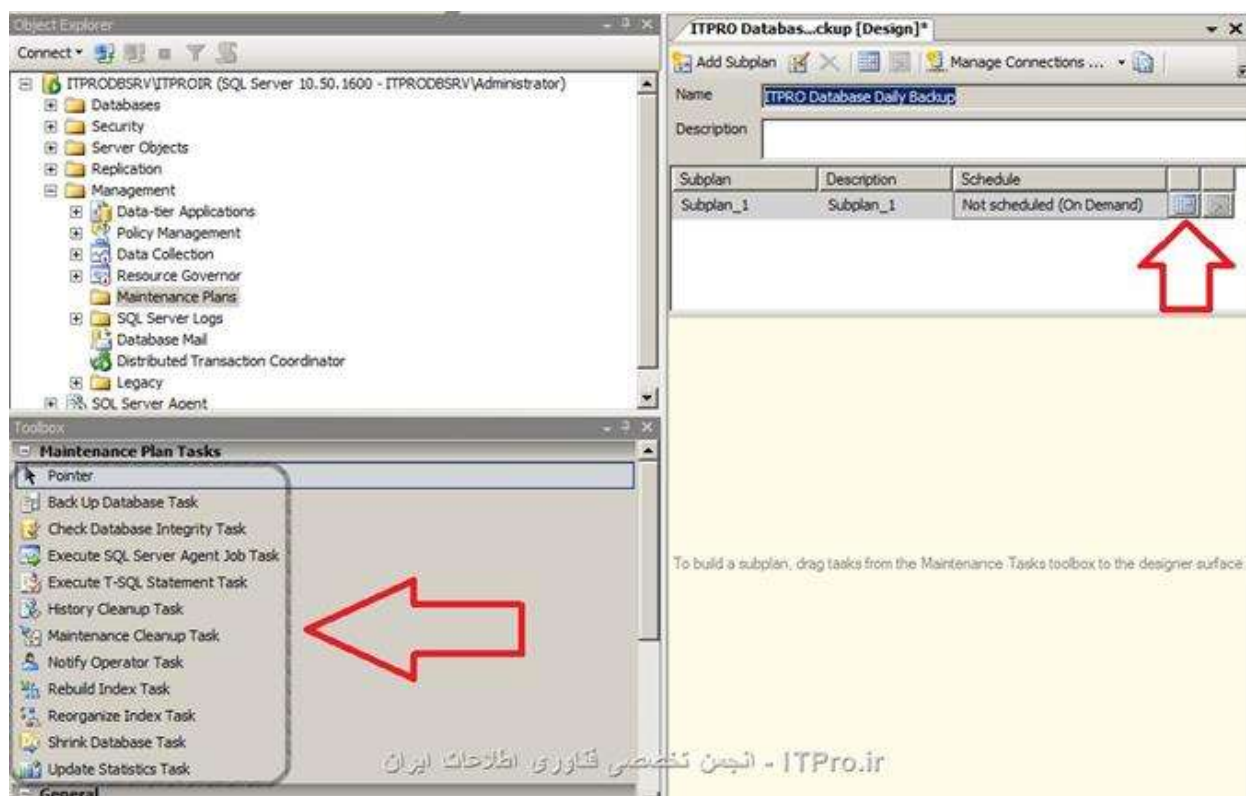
Object Explorer

Connect ▾

ITPRODBSRV\ITPROIR (SQL Server 10.50.1600 - ITPRODBSRV\Administrator)
Databases
Security
Server Objects
Replication
Management
Data-tier Applications
Policy Management
Data Collection
Resource Governor
Maintenance Plans
SQL Server Logs
Database Mail
Distributed Transaction Coordinator
Legacy
SQL Server Agent

Toolbox

Maintenance Plan Tasks
Pointer
Back Up Database Task
Check Database Integrity Task
Execute SQL Server Agent Job Task
Execute T-SQL Statement Task
History Cleanup Task
Maintenance Cleanup Task
Notify Operator Task
Rebuild Index Task
Reorganize Index Task
Shrink Database Task
Update Statistics Task
General

ITPRO Databas...ckup [Design]*

Add Subplan Manage Connections ...

Name ITPRO Database Daily Backup
Description

| Subplan | Description | Schedule | | |
|---|---|---|---|---|
| Subplan_1 | Subplan_1 | Not scheduled (On Demand) | | |

To build a subplan, drag tasks from the Maintenance Tasks toolbox to the designer surface

ITPro.ir - انجمن تخصصی فناوری اطلاعات ایران